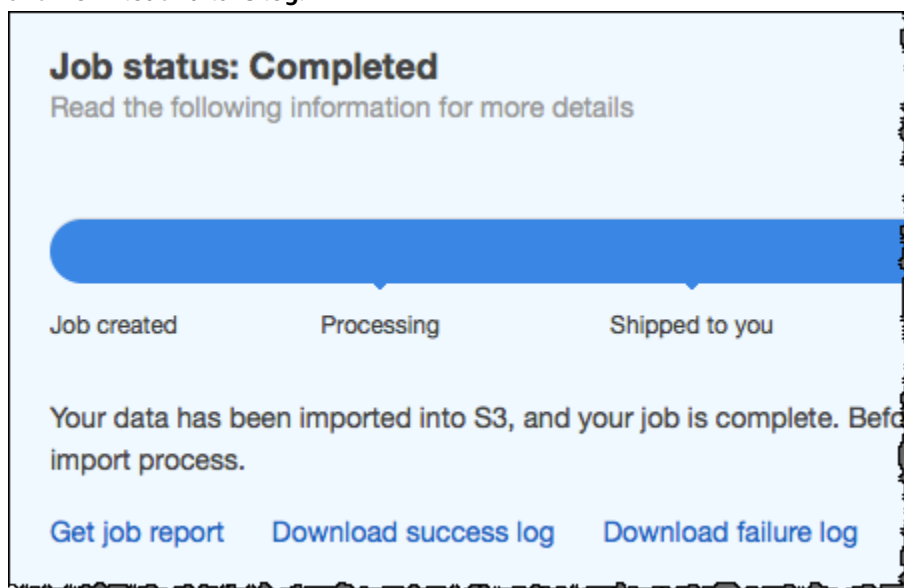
Job status: Completed
Read the following information for more details

Job created Processing Shipped to you

Your data has been imported into S3, and your job is complete. Befo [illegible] import process.

Get job report Download success log Download failure log